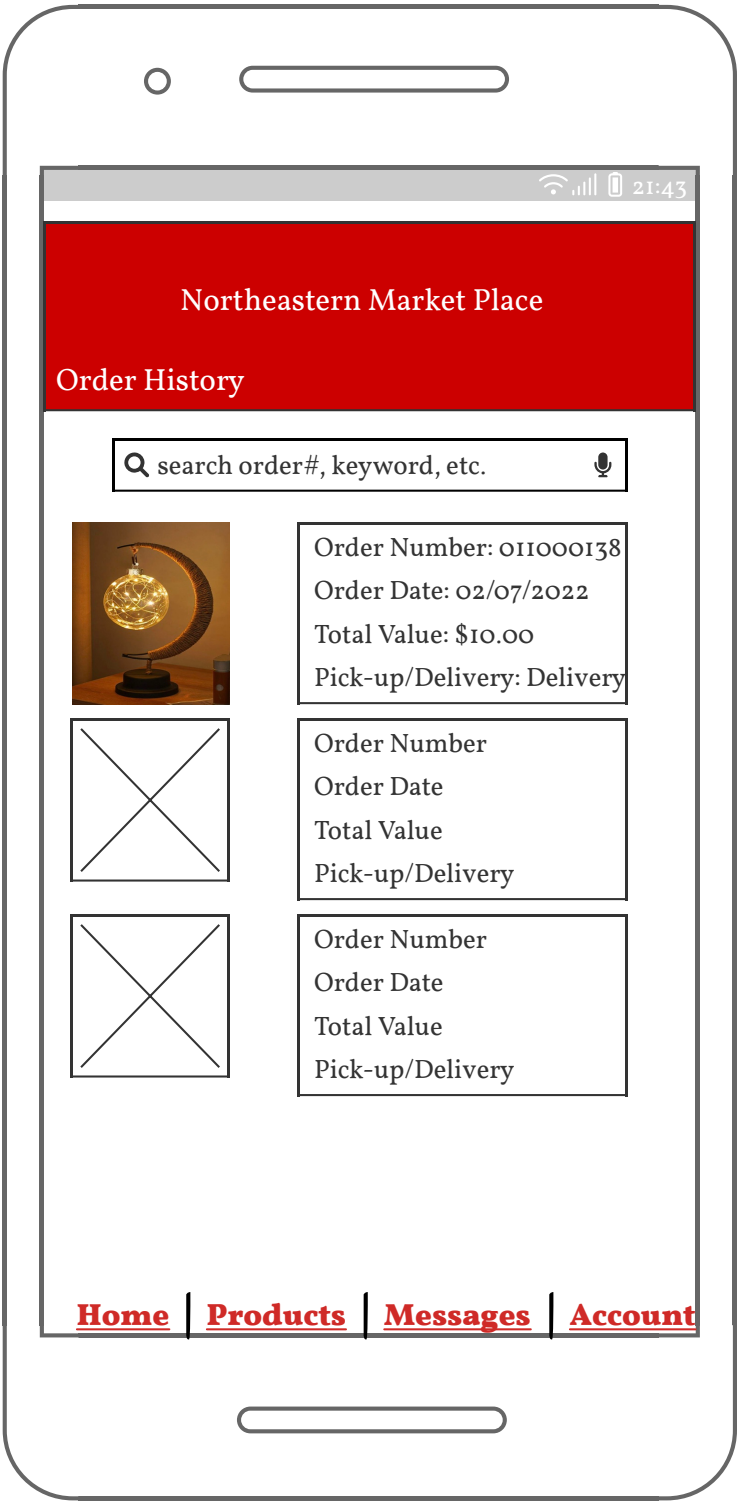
21:43

Northeastern Market Place

Order History

search order#, keyword, etc.

Order Number: 011000138
Order Date: 02/07/2022
Total Value: $10.00
Pick-up/Delivery: Delivery

Order Number
Order Date
Total Value
Pick-up/Delivery

Order Number
Order Date
Total Value
Pick-up/Delivery

Home | Products | Messages | Account